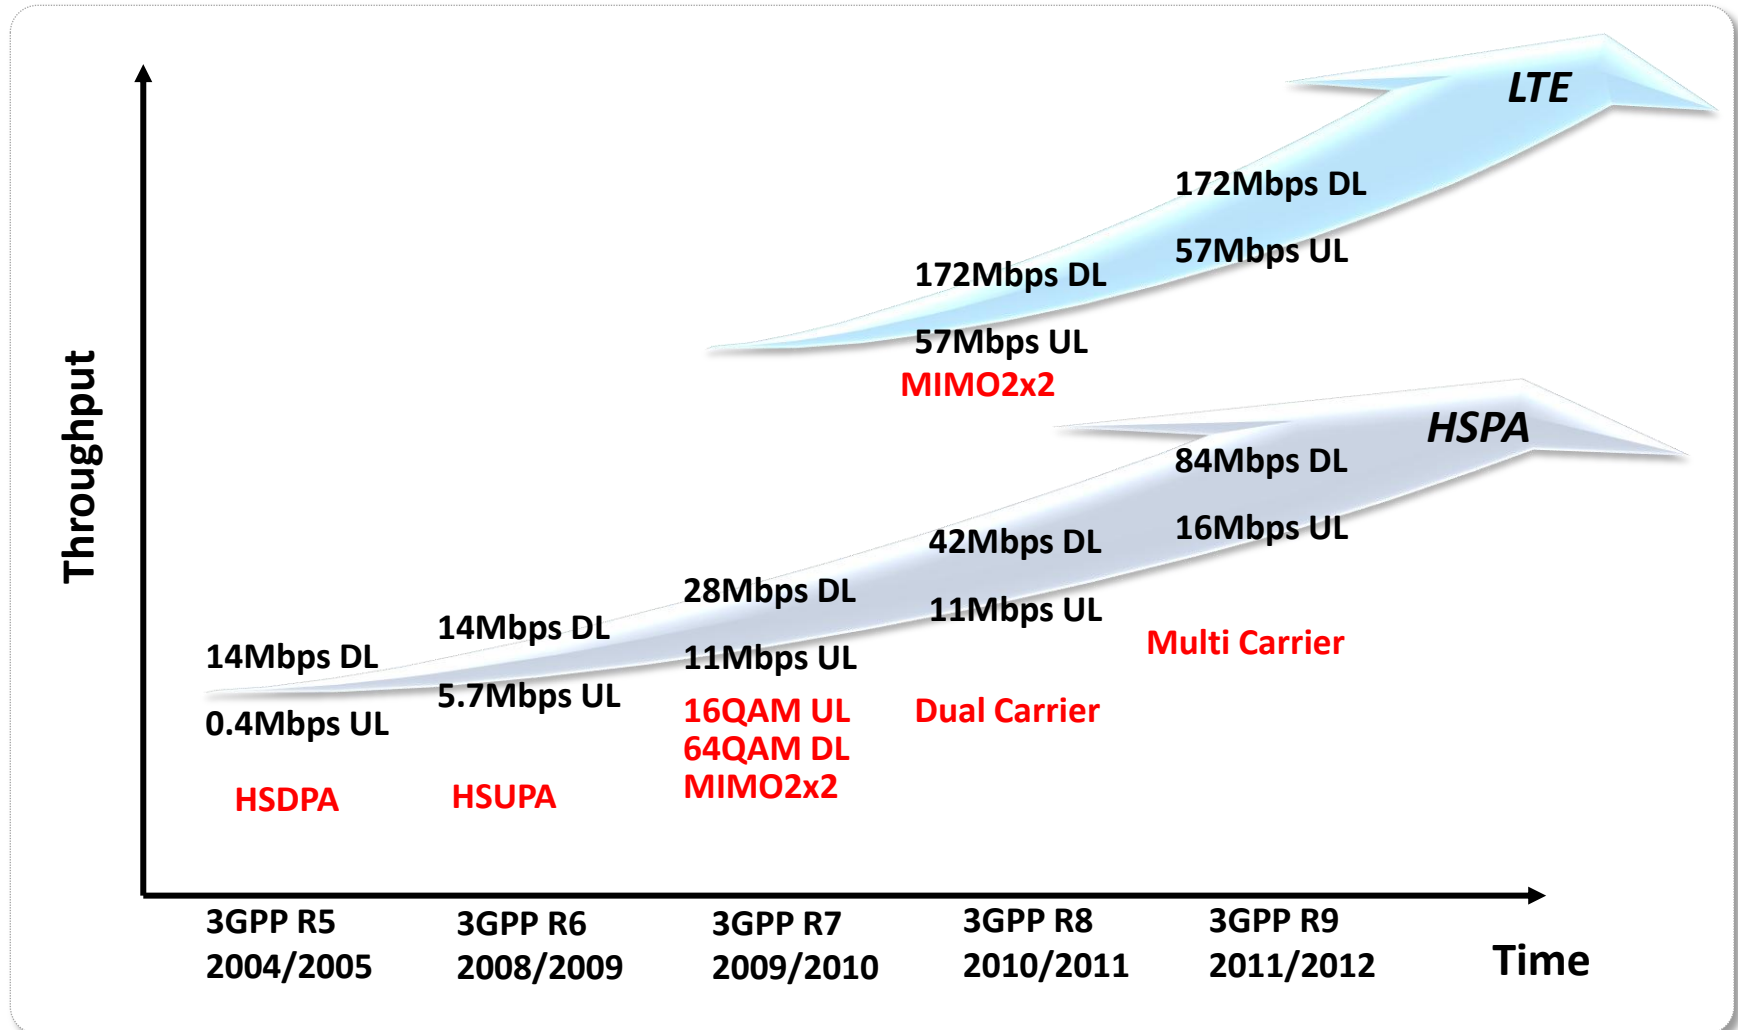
Throughput

LTE

172Mbps DL
57Mbps UL

172Mbps DL
57Mbps UL
MIMO2x2

HSPA

84Mbps DL
16Mbps UL
Multi Carrier

42Mbps DL
11Mbps UL
Dual Carrier

28Mbps DL
11Mbps UL
16QAM UL
64QAM DL
MIMO2x2

14Mbps DL
5.7Mbps UL
HSUPA

14Mbps DL
0.4Mbps UL
HSDPA

3GPP R5
2004/2005

3GPP R6
2008/2009

3GPP R7
2009/2010

3GPP R8
2010/2011

3GPP R9
2011/2012

Time